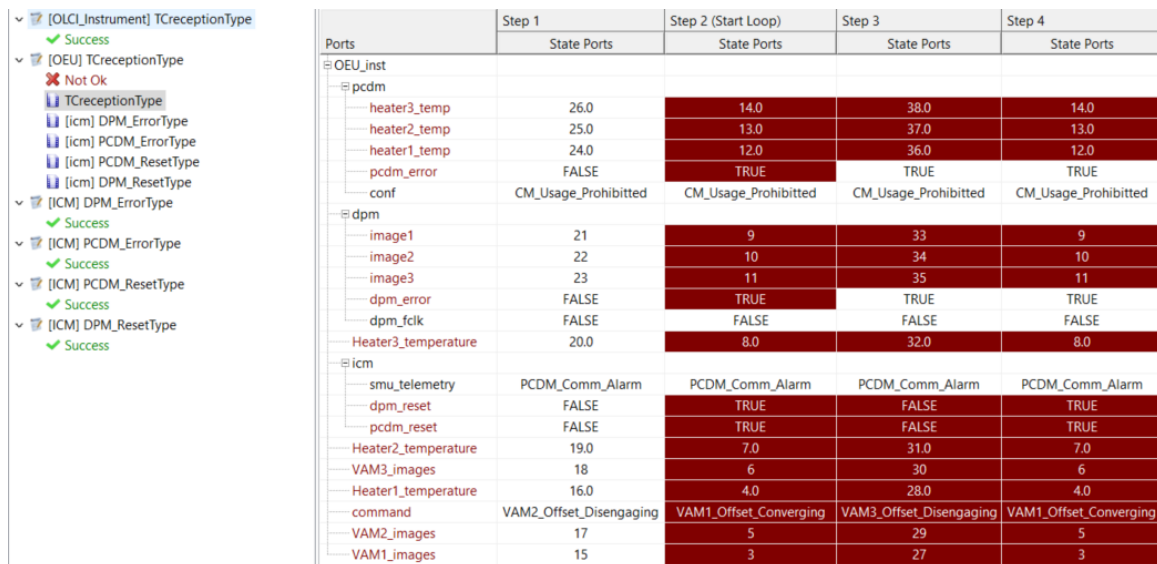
[OLCI_Instrument] TCreceptionType
Success
[OEU] TCreceptionType
Not Ok
TCreceptionType
[icm] DPM_ErrorType
[icm] PCDM_ErrorType
[icm] PCDM_ResetType
[icm] DPM_ResetType
[ICM] DPM_ErrorType
Success
[ICM] PCDM_ErrorType
Success
[ICM] PCDM_ResetType
Success
[ICM] DPM_ResetType
Success

| Ports | Step 1 State Ports | Step 2 (Start Loop) State Ports | Step 3 State Ports | Step 4 State Ports |
|---|---|---|---|---|
| OEU_inst | | | | |
| pcdm | | | | |
| heater3_temp | 26.0 | 14.0 | 38.0 | 14.0 |
| heater2_temp | 25.0 | 13.0 | 37.0 | 13.0 |
| heater1_temp | 24.0 | 12.0 | 36.0 | 12.0 |
| pcdm_error | FALSE | TRUE | TRUE | TRUE |
| conf | CM_Usage_Prohibitted | CM_Usage_Prohibitted | CM_Usage_Prohibitted | CM_Usage_Prohibitted |
| dpm | | | | |
| image1 | 21 | 9 | 33 | 9 |
| image2 | 22 | 10 | 34 | 10 |
| image3 | 23 | 11 | 35 | 11 |
| dpm_error | FALSE | TRUE | TRUE | TRUE |
| dpm_fclk | FALSE | FALSE | FALSE | FALSE |
| Heater3_temperature | 20.0 | 8.0 | 32.0 | 8.0 |
| icm | | | | |
| smu_telemetry | PCDM_Comm_Alarm | PCDM_Comm_Alarm | PCDM_Comm_Alarm | PCDM_Comm_Alarm |
| dpm_reset | FALSE | TRUE | FALSE | TRUE |
| pcdm_reset | FALSE | TRUE | FALSE | TRUE |
| Heater2_temperature | 19.0 | 7.0 | 31.0 | 7.0 |
| VAM3_images | 18 | 6 | 30 | 6 |
| Heater1_temperature | 16.0 | 4.0 | 28.0 | 4.0 |
| command | VAM2_Offset_Disengaging | VAM1_Offset_Converging | VAM3_Offset_Disengaging | VAM1_Offset_Converging |
| VAM2_images | 17 | 5 | 29 | 5 |
| VAM1_images | 15 | 3 | 27 | 3 |